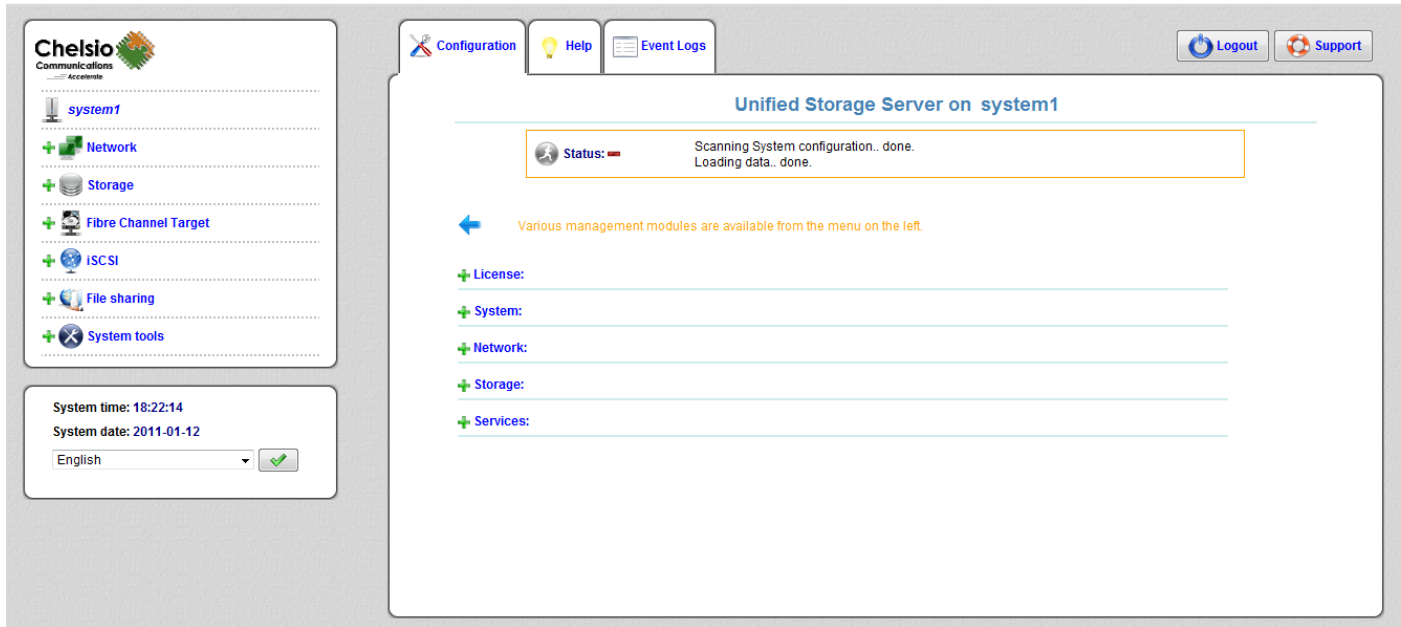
Chelsio Communications Accelerate

system1

Network

Storage

Fibre Channel Target

iSCSI

File sharing

System tools

System time: 18:22:14

System date: 2011-01-12

English

Configuration

Help

Event Logs

Logout

Support

Unified Storage Server on system1

Status:

Scanning System configuration.. done.
Loading data.. done.

Various management modules are available from the menu on the left.

License:

System:

Network:

Storage:

Services: